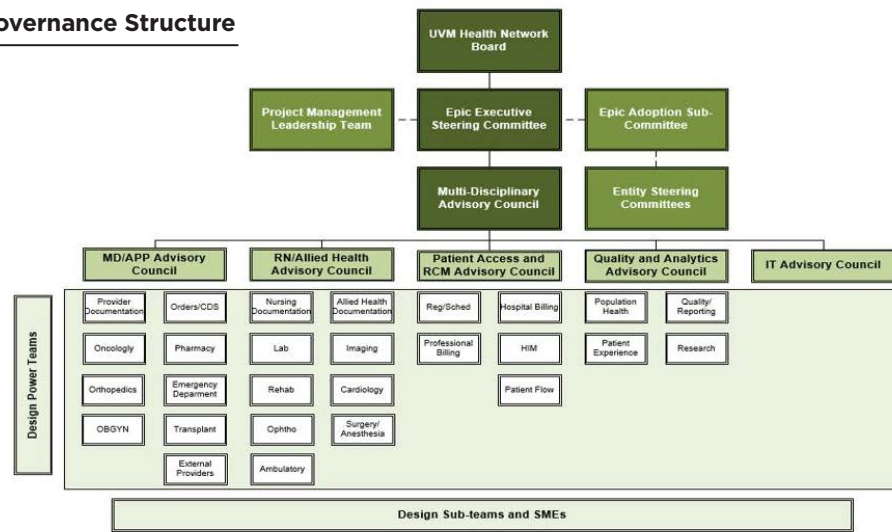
overnance Structure

UVM Health Network Board

Project Management Leadership Team

Epic Executive Steering Committee

Epic Adoption Sub-Committee

Multi-Disciplinary Advisory Council

Entity Steering Committees

MD/APP Advisory Council

RN/Allied Health Advisory Council

Patient Access and RCM Advisory Council

Quality and Analytics Advisory Council

IT Advisory Council

Design Power Teams

Provider Documentation

Orders/CDS

Oncology

Pharmacy

Orthopedics

Emergency Deparment

OBGYN

Transplant

External Providers

Nursing Documentation

Allied Health Documentation

Lab

Imaging

Rehab

Cardiology

Ophtho

Surgery/ Anesthesia

Ambulatory

Reg/Sched

Hospital Billing

Professional Billing

HIM

Patient Flow

Population Health

Quality/ Reporting

Patient Experience

Research

Design Sub-teams and SMEs